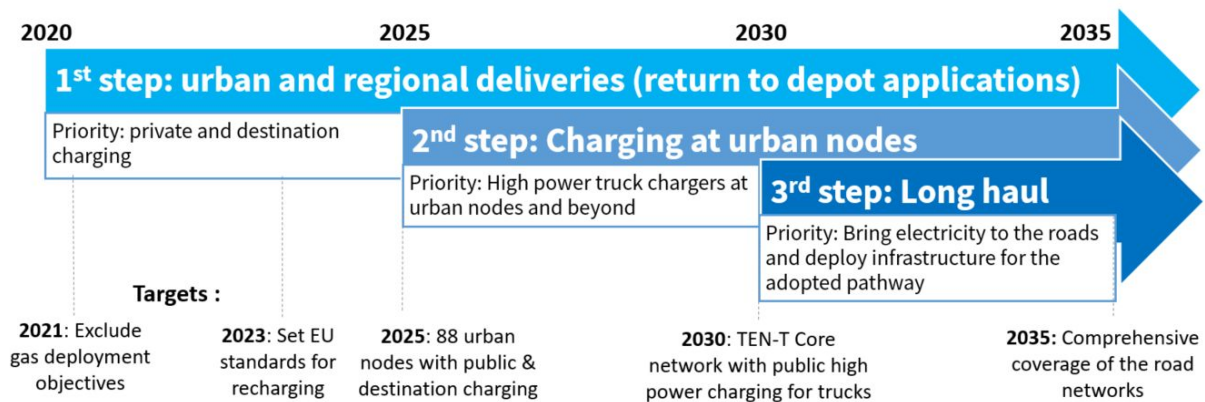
2020

2025

2030

2035

1$^{st}$ step: urban and regional deliveries (return to depot applications)

Priority: private and destination charging

2$^{nd}$ step: Charging at urban nodes

Priority: High power truck chargers at urban nodes and beyond

3$^{rd}$ step: Long haul

Priority: Bring electricity to the roads and deploy infrastructure for the adopted pathway

Targets :

**2021**: Exclude gas deployment objectives

**2023**: Set EU standards for recharging

**2025**: 88 urban nodes with public & destination charging

**2030**: TEN-T Core network with public high power charging for trucks

**2035:** Comprehensive coverage of the road networks